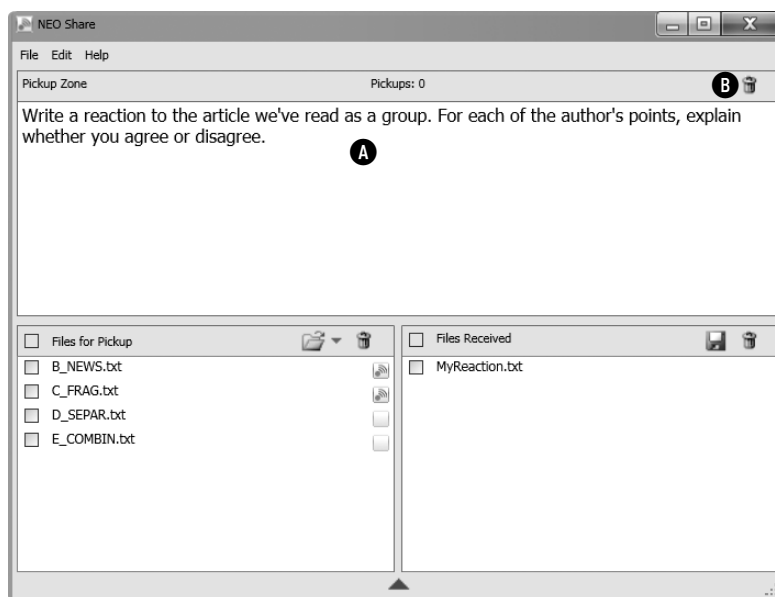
NEO Share

File Edit Help

Pickup Zone

Pickups: 0

B

Write a reaction to the article we've read as a group. For each of the author's points, explain whether you agree or disagree.

A

Files for Pickup

B_NEWS.txt

C_FRAG.txt

D_SEPAR.txt

E_COMBIN.txt

Files Received

MyReaction.txt